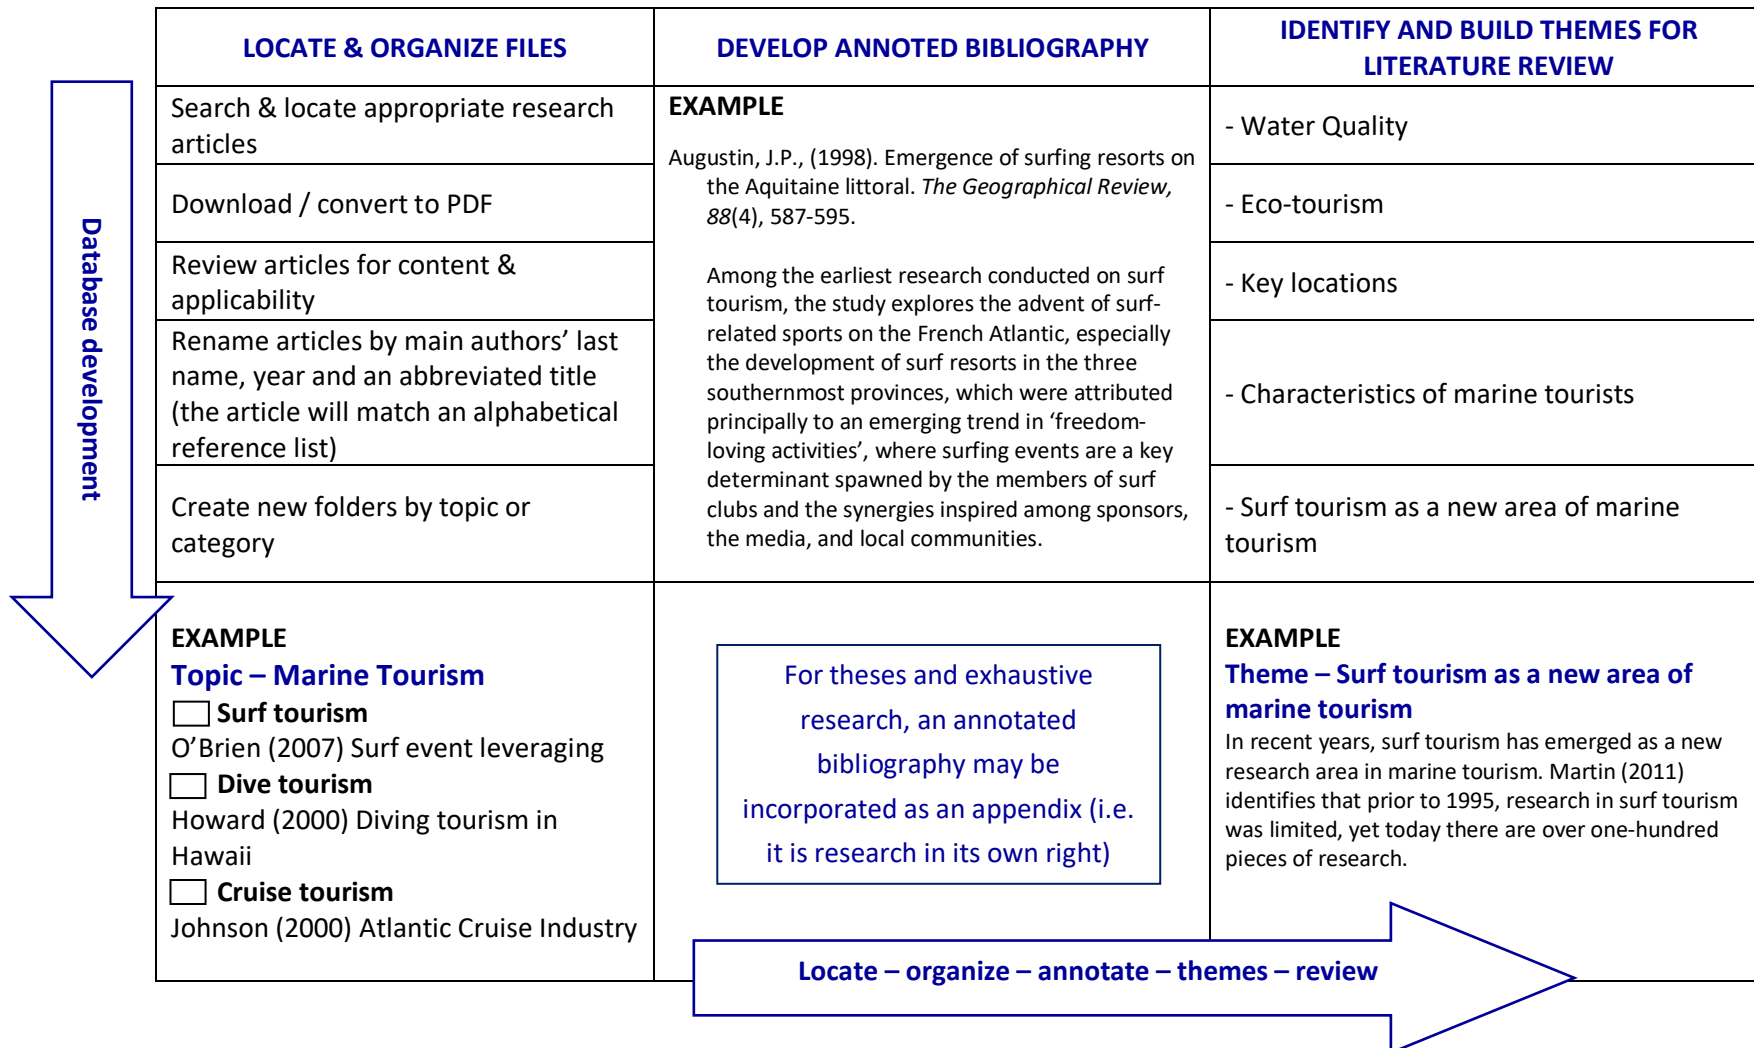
| LOCATE & ORGANIZE FILES | DEVELOP ANNOTED BIBLIOGRAPHY | IDENTIFY AND BUILD THEMES FOR LITERATURE REVIEW |
|---|---|---|
| Search & locate appropriate research articles | EXAMPLE<br>Augustin, J.P., (1998). Emergence of surfing resorts on the Aquitaine littoral. *The Geographical Review, 88*(4), 587-595.<br><br>Among the earliest research conducted on surf tourism, the study explores the advent of surf-related sports on the French Atlantic, especially the development of surf resorts in the three southernmost provinces, which were attributed principally to an emerging trend in 'freedom-loving activities', where surfing events are a key determinant spawned by the members of surf clubs and the synergies inspired among sponsors, the media, and local communities. | - Water Quality |
| Download / convert to PDF | | - Eco-tourism |
| Review articles for content & applicability | | - Key locations |
| Rename articles by main authors' last name, year and an abbreviated title (the article will match an alphabetical reference list) | | - Characteristics of marine tourists |
| Create new folders by topic or category | | - Surf tourism as a new area of marine tourism |
| EXAMPLE<br>Topic – Marine Tourism<br>Surf tourism<br>O'Brien (2007) Surf event leveraging<br>Dive tourism<br>Howard (2000) Diving tourism in Hawaii<br>Cruise tourism<br>Johnson (2000) Atlantic Cruise Industry | For theses and exhaustive research, an annotated bibliography may be incorporated as an appendix (i.e. it is research in its own right) | EXAMPLE<br>Theme – Surf tourism as a new area of marine tourism<br>In recent years, surf tourism has emerged as a new research area in marine tourism. Martin (2011) identifies that prior to 1995, research in surf tourism was limited, yet today there are over one-hundred pieces of research. |

Database development

Locate – organize – annotate – themes – review